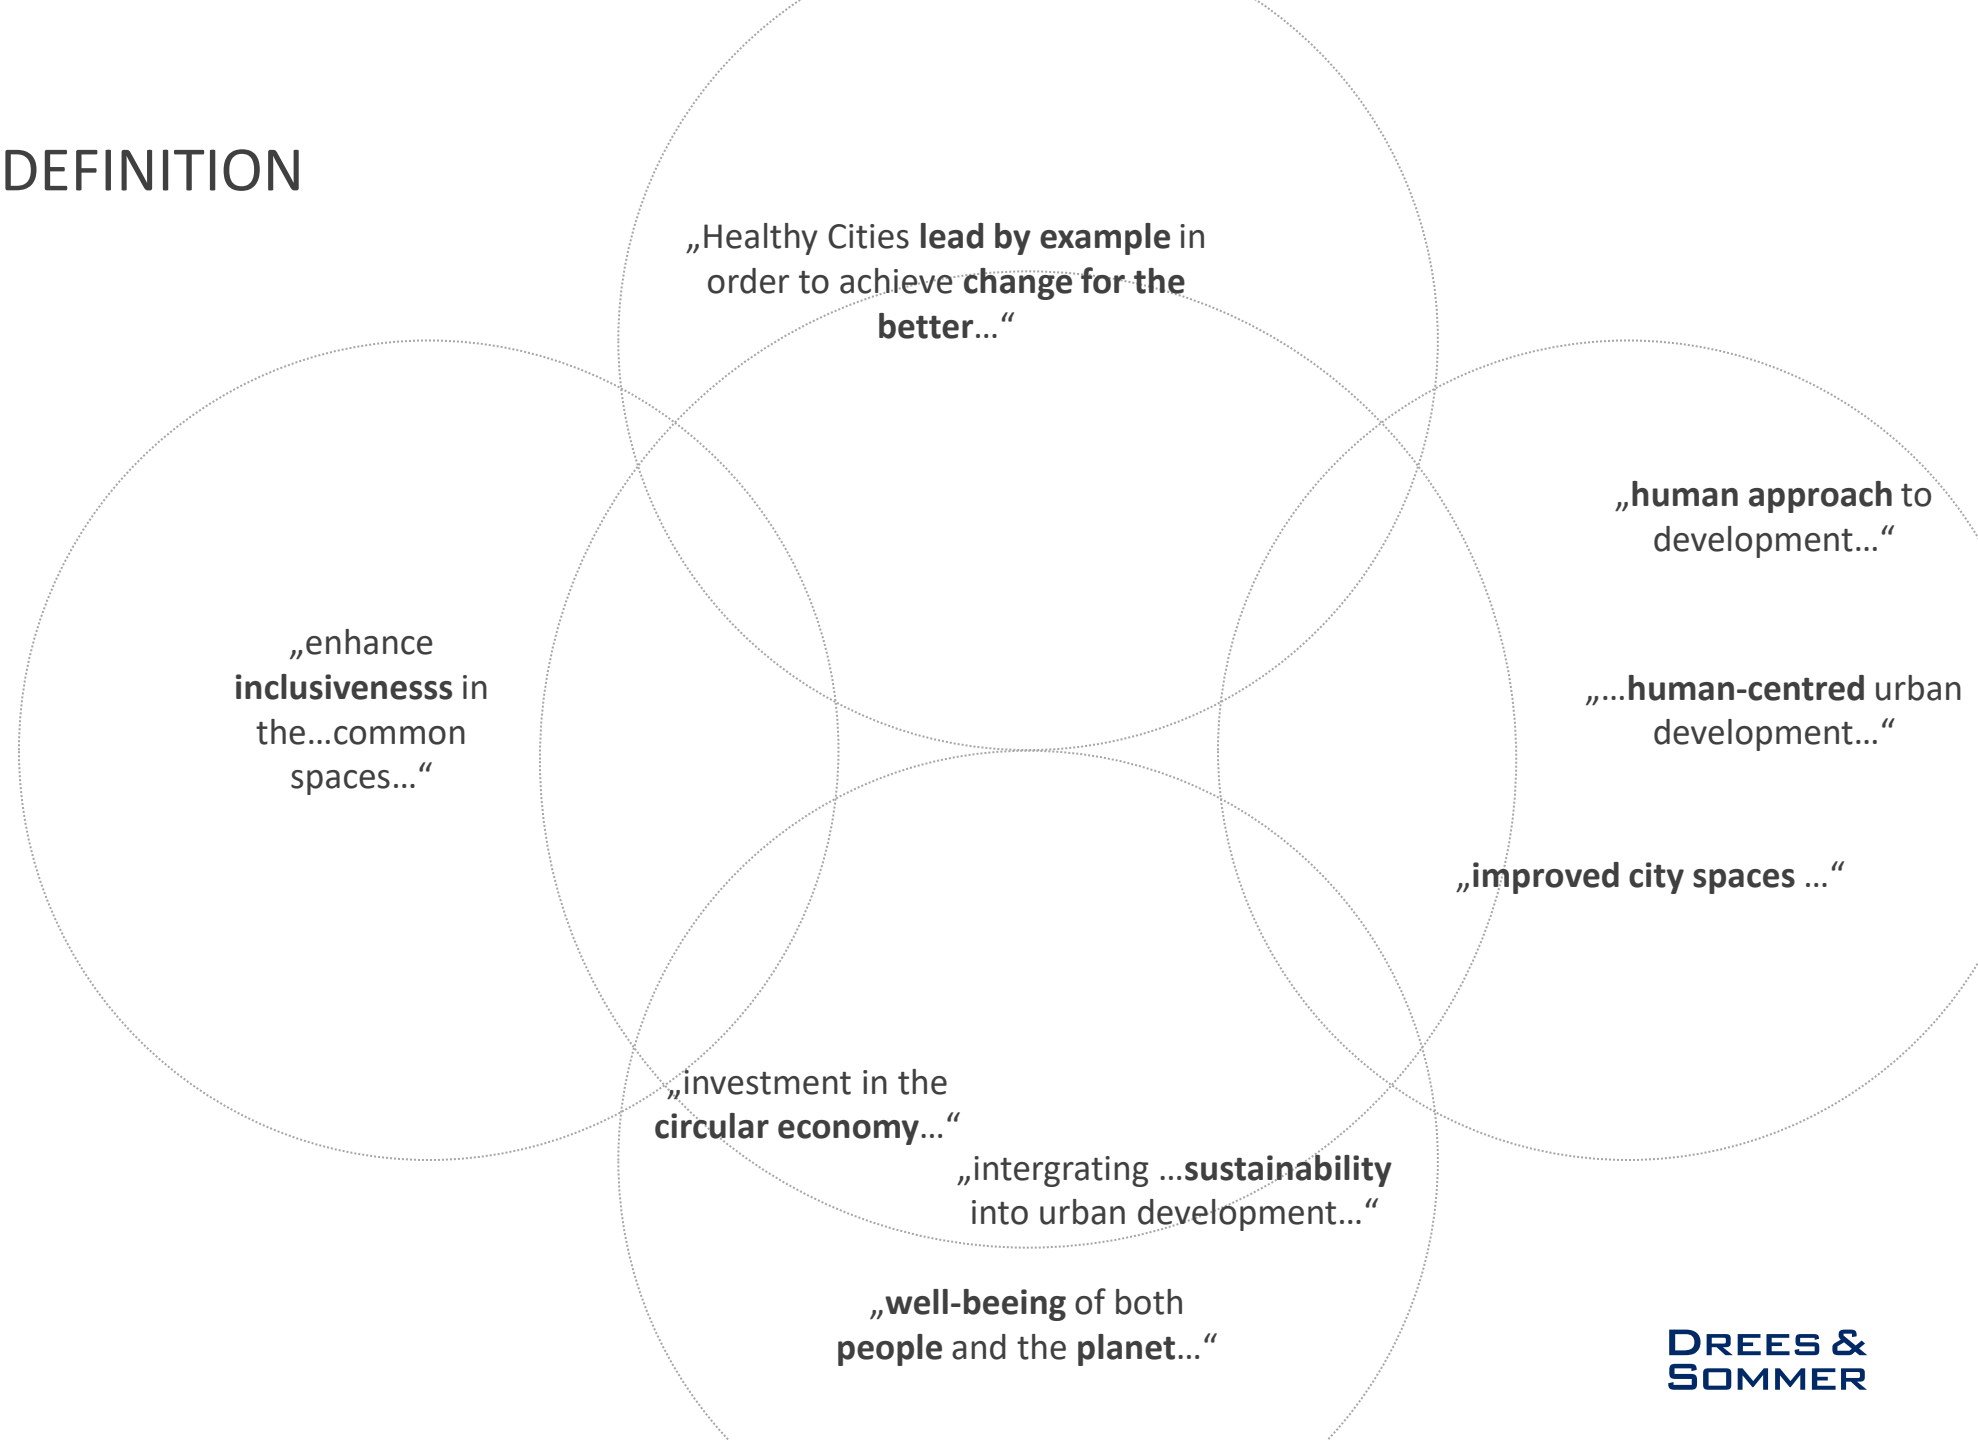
DEFINITION

„Healthy Cities lead by example in order to achieve change for the better…“

„enhance inclusivenesss in the…common spaces…“

„human approach to development…“

„…human-centred urban development…“

„improved city spaces …“

„investment in the circular economy…“

„intergrating …sustainability into urban development…“

„well-beeing of both people and the planet…“

DREES & SOMMER